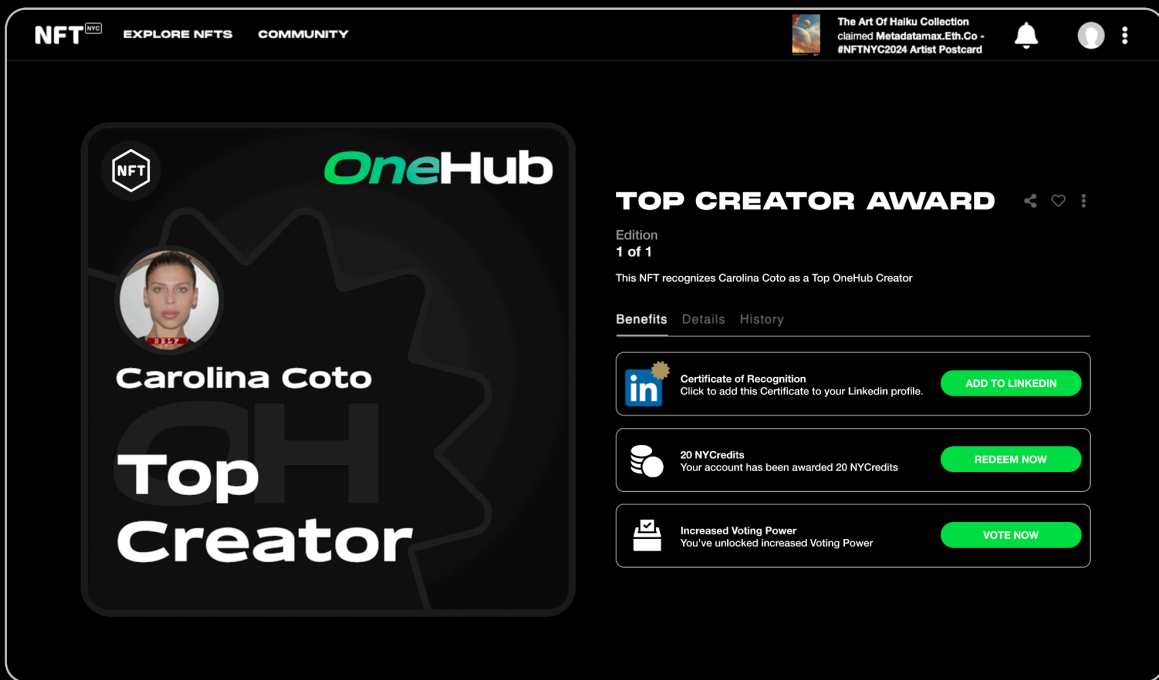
NFT NYC EXPLORE NFTS COMMUNITY

The Art Of Haiku Collection claimed Metadatamax.Eth.Co - #NFTNYC2024 Artist Postcard

NFT

OneHub

Carolina Coto

Top Creator

TOP CREATOR AWARD

Edition
1 of 1

This NFT recognizes Carolina Coto as a Top OneHub Creator

Benefits Details History

Certificate of Recognition
Click to add this Certificate to your Linkedin profile.
ADD TO LINKEDIN

20 NYCredits
Your account has been awarded 20 NYCredits
REDEEM NOW

Increased Voting Power
You've unlocked increased Voting Power
VOTE NOW